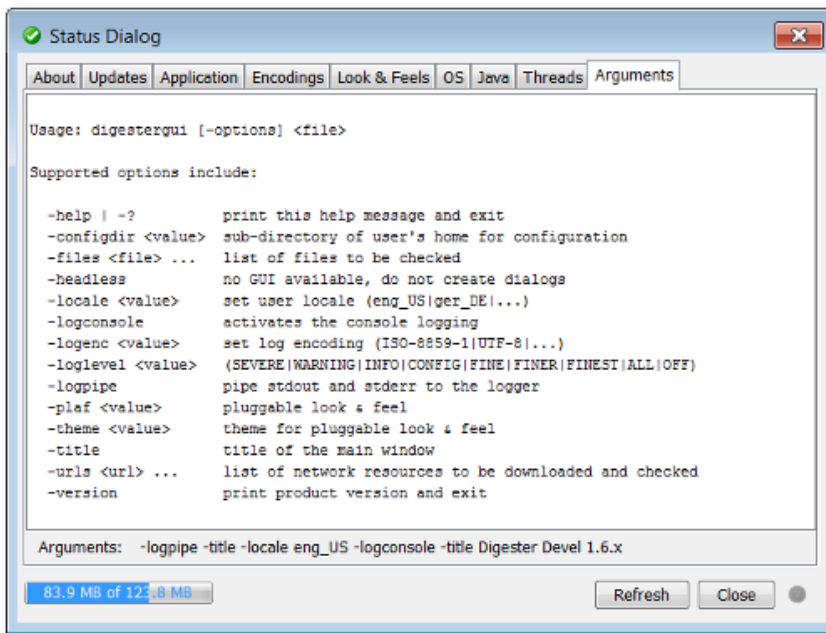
Status Dialog

About | Updates | Application | Encodings | Look & Feels | OS | Java | Threads | Arguments

Usage: digestergui [-options] <file>

Supported options include:

-help | -?  print this help message and exit
-configdir <value>  sub-directory of user's home for configuration
-files <file> ...  list of files to be checked
-headless  no GUI available, do not create dialogs
-locale <value>  set user locale (eng_US|ger_DE|...)
-logconsole  activates the console logging
-logenc <value>  set log encoding (ISO-8859-1|UTF-8|...)
-loglevel <value>  (SEVERE|WARNING|INFO|CONFIG|FINE|FINER|FINEST|ALL|OFF)
-logpipe  pipe stdout and stderr to the logger
-plaf <value>  pluggable look & feel
-theme <value>  theme for pluggable look & feel
-title  title of the main window
-urls <url> ...  list of network resources to be downloaded and checked
-version  print product version and exit

Arguments: -logpipe -title -locale eng_US -logconsole -title Digester Devel 1.6.x

83.9 MB of 123.8 MB

Refresh

Close